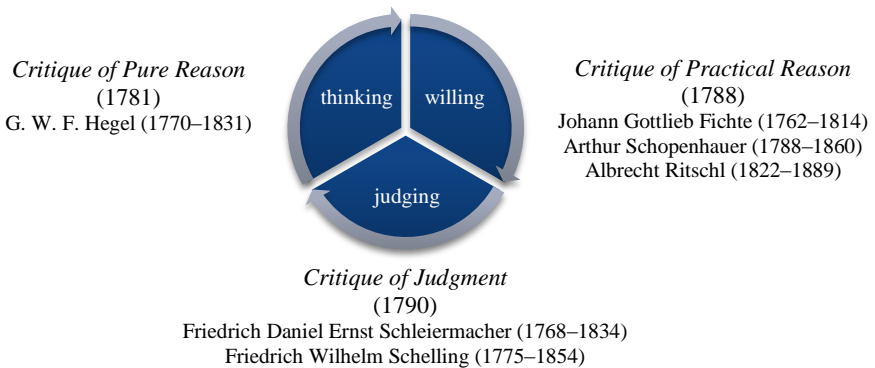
*Critique of Pure Reason*
(1781)
G. W. F. Hegel (1770–1831)

thinking

willing

judging

*Critique of Practical Reason*
(1788)
Johann Gottlieb Fichte (1762–1814)
Arthur Schopenhauer (1788–1860)
Albrecht Ritschl (1822–1889)

*Critique of Judgment*
(1790)
Friedrich Daniel Ernst Schleiermacher (1768–1834)
Friedrich Wilhelm Schelling (1775–1854)